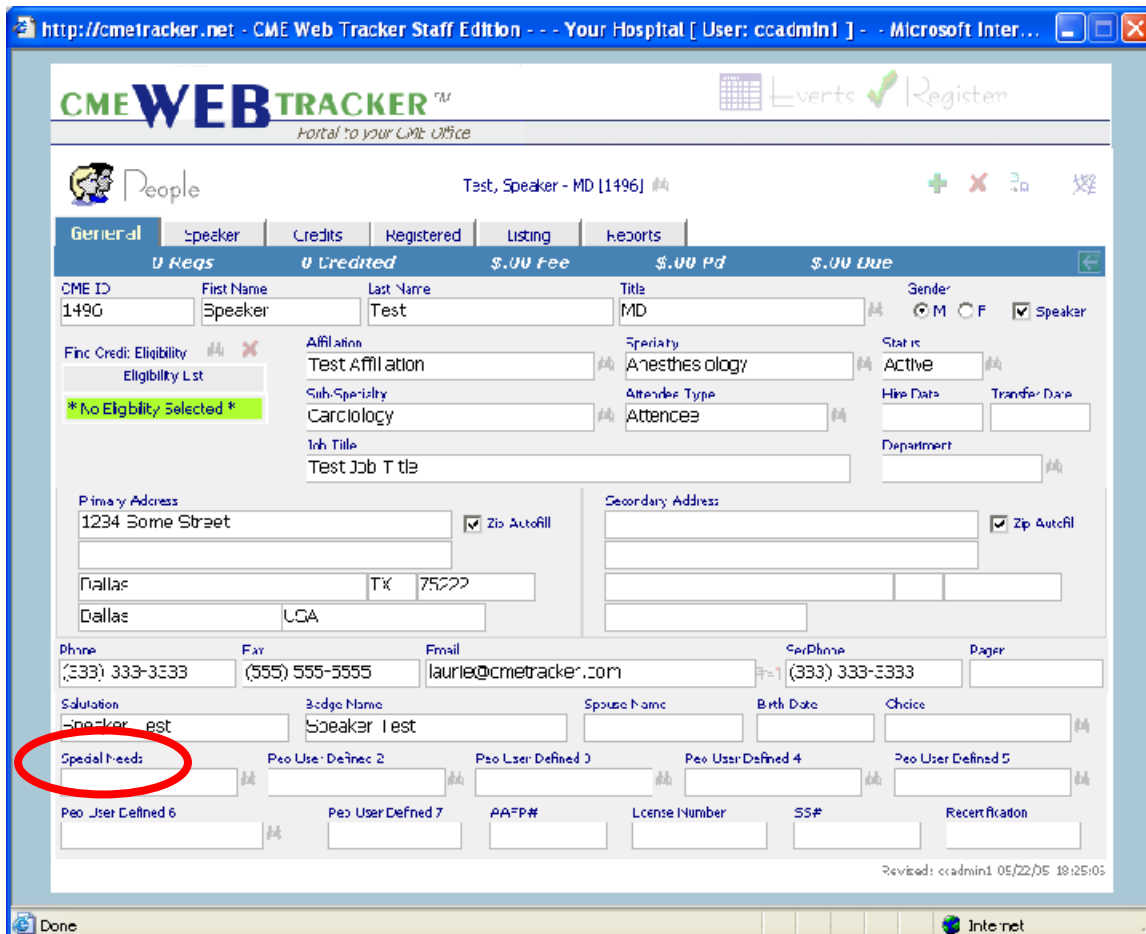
http://cmetracker.net - CME Web Tracker Staff Edition - - - Your Hospital [ User: ccadmin1 ] - - Microsoft Inter...

CME WEB TRACKER™
Portal to your CME Office

Events Register

People

Test, Speaker - MD [1496]

General | Speaker | Credits | Registered | Listing | Reports

0 Reqs | 0 Credited | $.00 Fee | $.00 Pd | $.00 Due

CME ID: 1496
First Name: Speaker
Last Name: Test
Title: MD
Gender: M F
Speaker

Find Credit Eligibility
Eligibility List
* No Eligibility Selected *

Affiliation: Test Affiliation
Specialty: Anesthesiology
Status: Active
Sub-Specialty: Cardiology
Attendee Type: Attendee
Hire Date
Transfer Date
Job Title: Test Job Title
Department

Primary Address
1234 Some Street
Zip Autofill
Dallas | TX | 75222
Dallas | USA

Secondary Address
Zip Autofill

Phone: (333) 333-3333
Fax: (555) 555-5555
Email: laurie@cmetracker.com
SecPhone: (333) 333-3333
Pager

Salutation: Speaker Test
Badge Name: Speaker Test
Spouse Name
Birth Date
Choice

Special Needs
Peo User Defined 2
Peo User Defined 3
Peo User Defined 4
Peo User Defined 5

Peo User Defined 6
Peo User Defined 7
AAFP#
License Number
SS#
Recertification

Revised: ccadmin1 05/22/05 18:25:05

Done
Internet